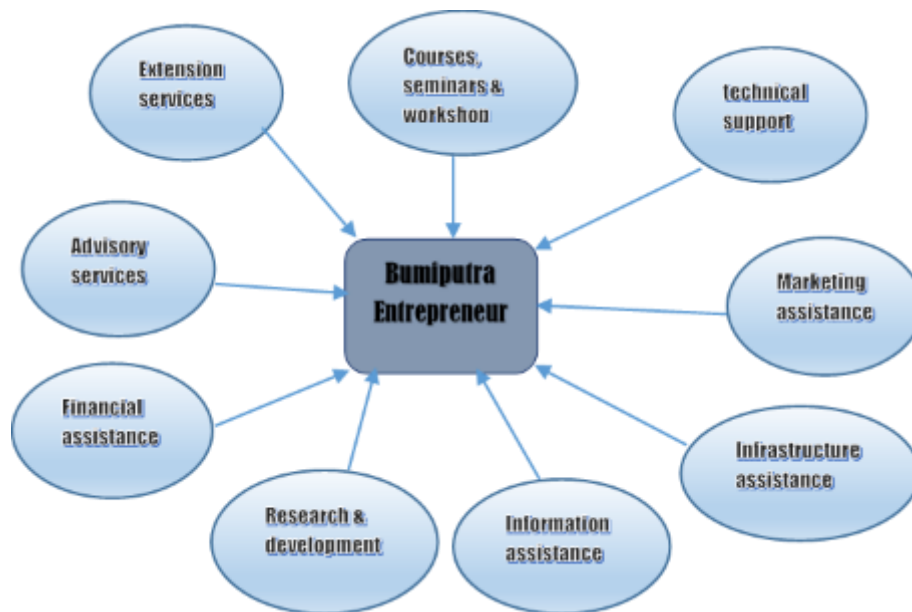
Extension services

Courses, seminars & workshop

technical support

Advisory services

Bumiputra Entrepreneur

Marketing assistance

Financial assistance

Infrastructure assistance

Research & development

Information assistance